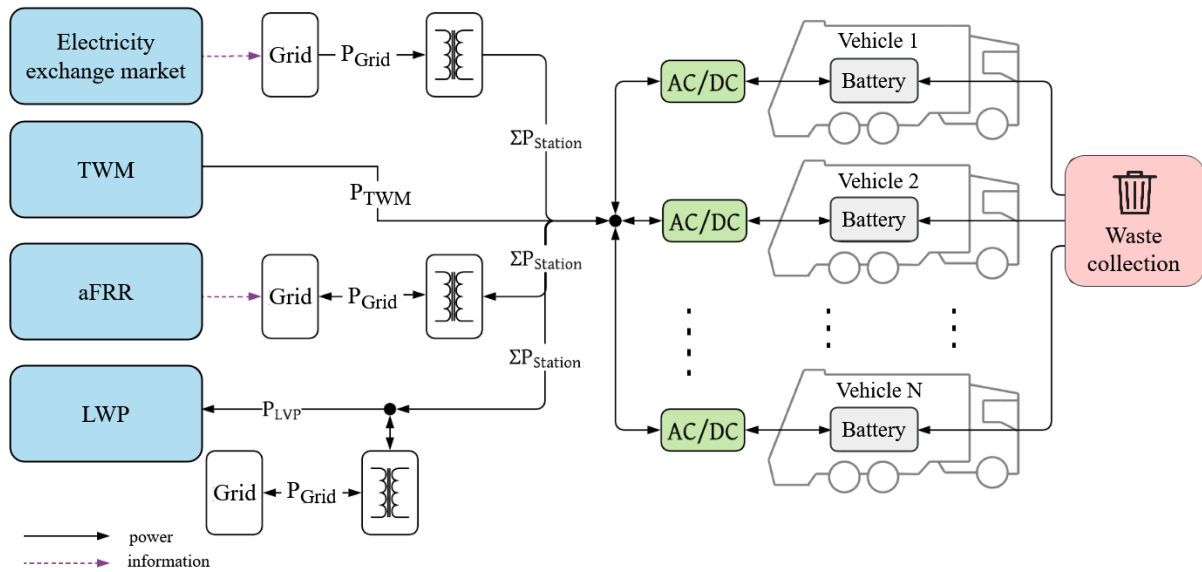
Electricity exchange market

Grid

$P_{Grid}$

TWM

$P_{TWM}$

$\Sigma P_{Station}$

aFRR

Grid

$P_{Grid}$

$\Sigma P_{Station}$

$\Sigma P_{Station}$

LWP

$P_{LVP}$

Grid

$P_{Grid}$

AC/DC

AC/DC

AC/DC

Vehicle 1

Battery

Vehicle 2

Battery

Vehicle N

Battery

Waste collection

power

information